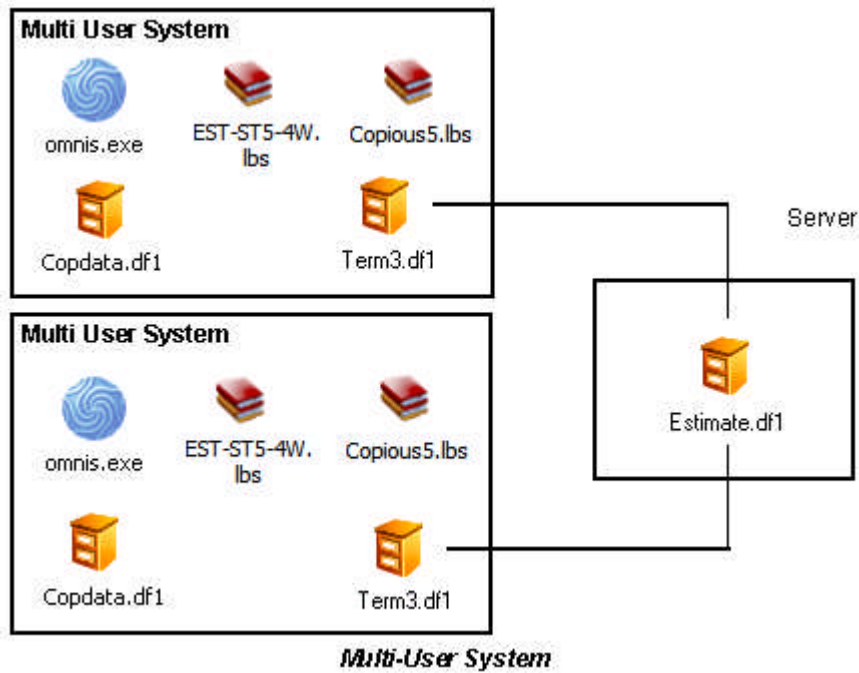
Multi User System

omnis.exe

EST-ST5-4W.lbs

Copious5.lbs

Copdata.df1

Term3.df1

Server

Multi User System

omnis.exe

EST-ST5-4W.lbs

Copious5.lbs

Copdata.df1

Term3.df1

Estimate.df1

Multi-User System